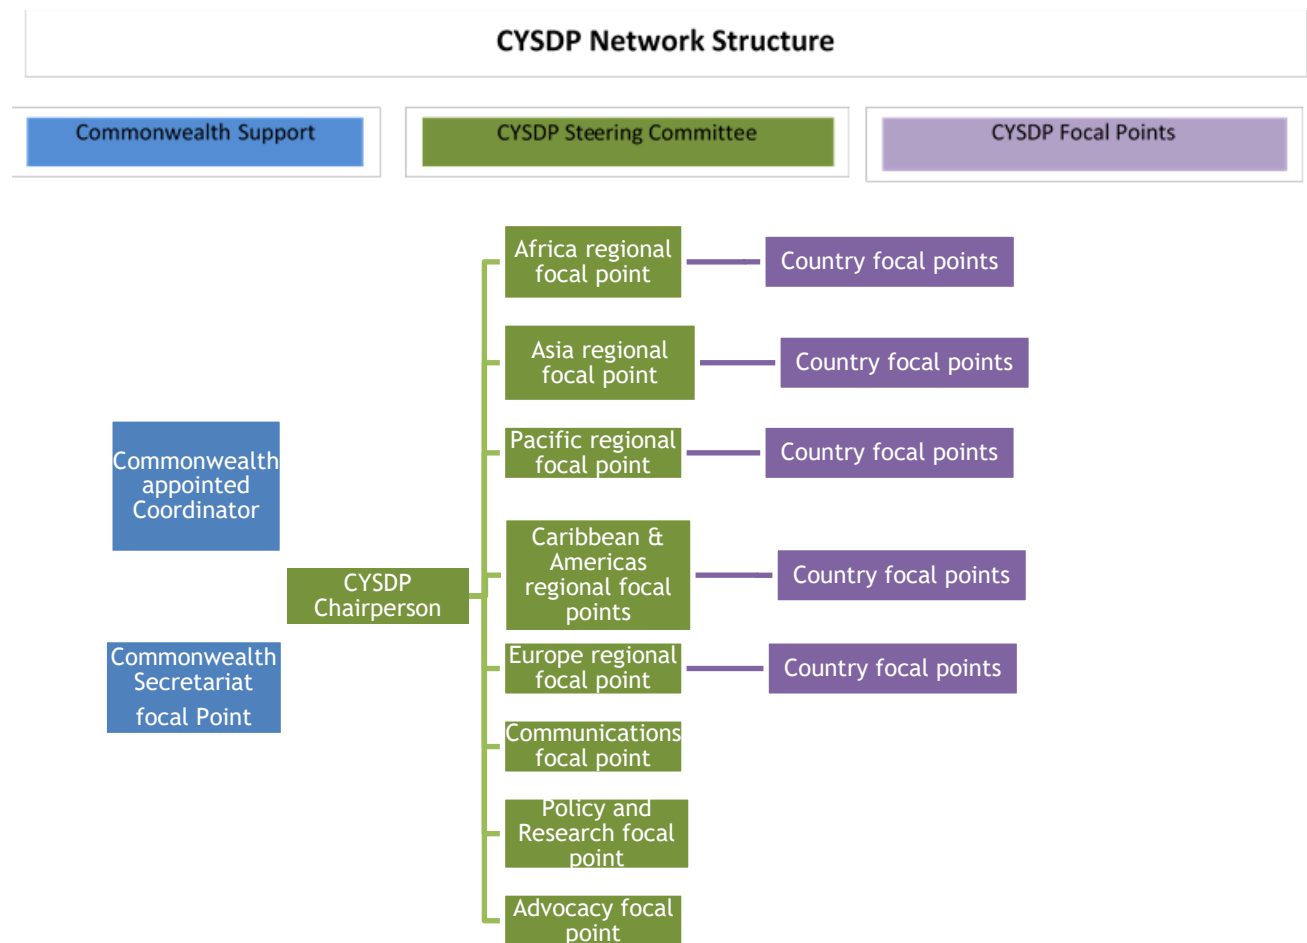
CYSDP Network Structure

Commonwealth Support

CYSDP Steering Committee

CYSDP Focal Points

Africa regional focal point

Country focal points

Asia regional focal point

Country focal points

Pacific regional focal point

Country focal points

Commonwealth appointed Coordinator

Caribbean & Americas regional focal points

Country focal points

CYSDP Chairperson

Europe regional focal point

Country focal points

Commonwealth Secretariat focal Point

Communications focal point

Policy and Research focal point

Advocacy focal point